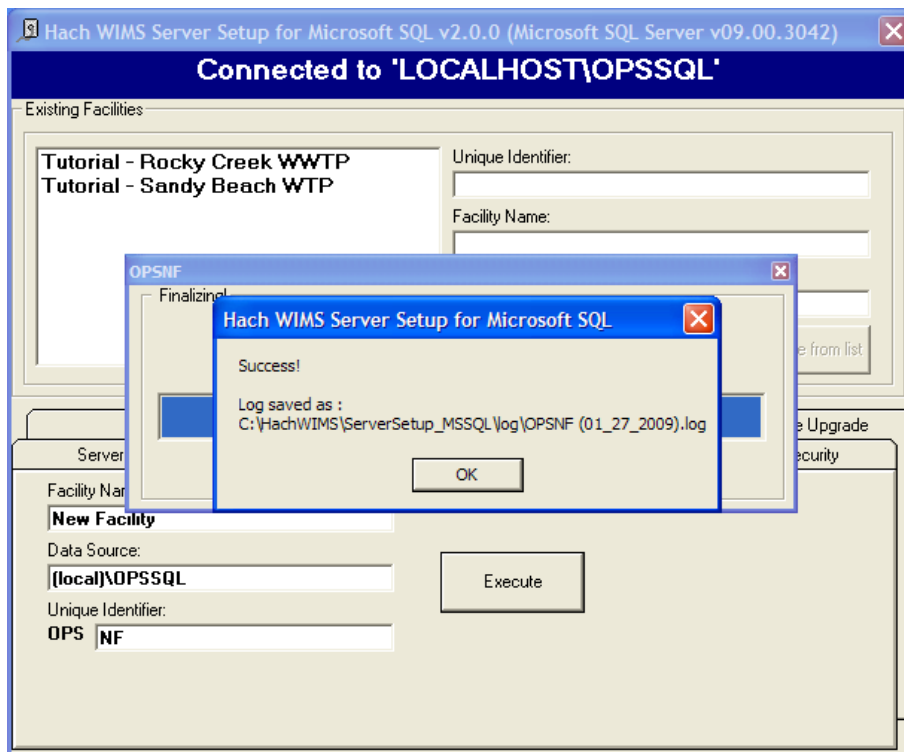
Hach WIMS Server Setup for Microsoft SQL v2.0.0 (Microsoft SQL Server v09.00.3042)

Connected to 'LOCALHOST\OPSSQL'

Existing Facilities

Tutorial - Rocky Creek WWTP
Tutorial - Sandy Beach WTP

Unique Identifier:

Facility Name:

e from list

OPSNF

Finalizing

Hach WIMS Server Setup for Microsoft SQL

Success!

Log saved as :
C:\HachWIMS\ServerSetup_MSSQL\log\OPSNF (01_27_2009).log

OK

e Upgrade

Server

ecurity

Facility Nar

New Facility

Data Source:

(local)\OPSSQL

Execute

Unique Identifier:

OPS NF